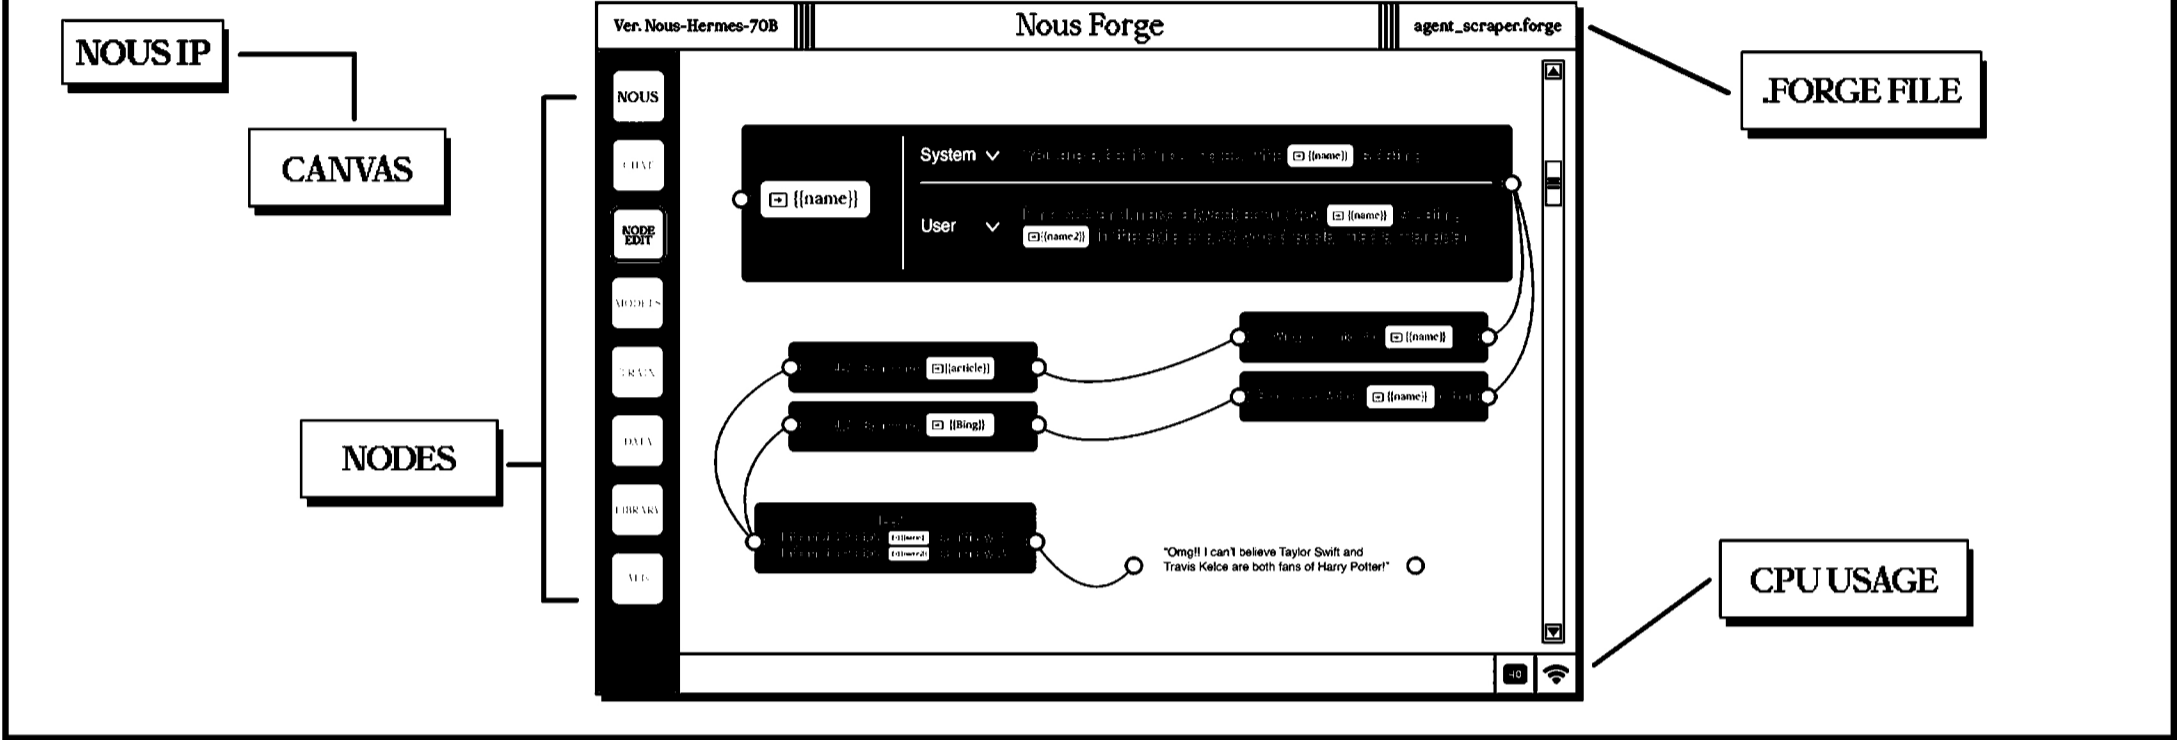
NOUS IP

CANVAS

NODES

Ver. Nous-Hermes-70B

Nous Forge

agent_scraper.forge

.FORGE FILE

CPU USAGE

NOUS

CHAT

NODE EDIT

MODELS

TRAIN

DATA

LIBRARY

APIS

{{name}}

System

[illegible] {{name}} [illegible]

User

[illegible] {{name}} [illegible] {{name2}} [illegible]

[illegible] {{name}}

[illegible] {{article}}

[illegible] {{name}} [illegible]

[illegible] {{Bing}}

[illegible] {{name}} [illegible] {{name2}} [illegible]

"Omg!! I can't believe Taylor Swift and Travis Kelce are both fans of Harry Potter!"

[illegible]